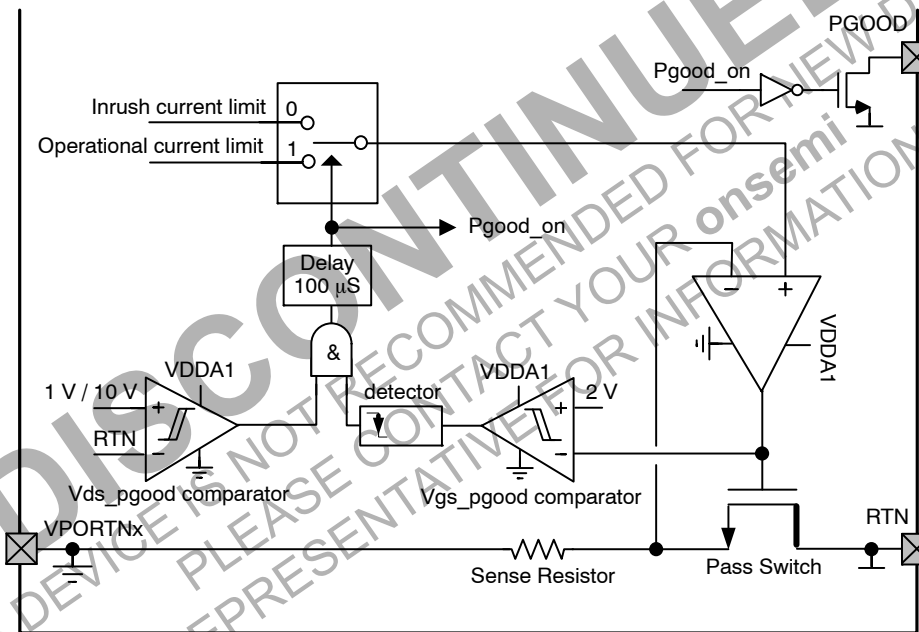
PGOOD

Pgood_on

Inrush current limit 0

Operational current limit 1

Pgood_on

Delay 100 µS

&

−

+

VDDA1

VDDA1

1 V / 10 V

+

RTN

−

detector

VDDA1

+

2 V

−

Vds_pgood comparator

Vgs_pgood comparator

VPORTNx

RTN

Sense Resistor

Pass Switch

DISCONTINUED

DEVICE IS NOT RECOMMENDED FOR NEW DESIGN

PLEASE CONTACT YOUR onsemi

REPRESENTATIVE FOR INFORMATION